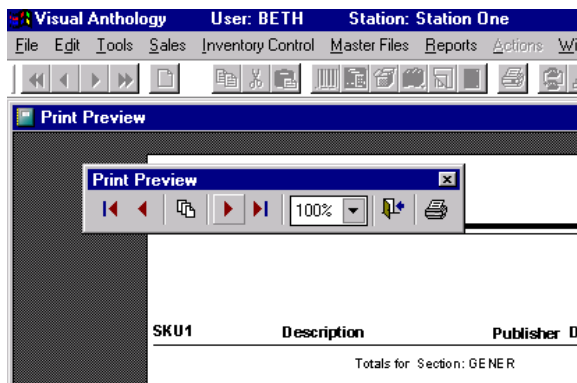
Visual Anthology User: BETH Station: Station One

File Edit Tools Sales Inventory Control Master Files Reports Actions Wi

Print Preview

Print Preview

100%

SKU1 Description Publisher D

Totals for Section: GENER